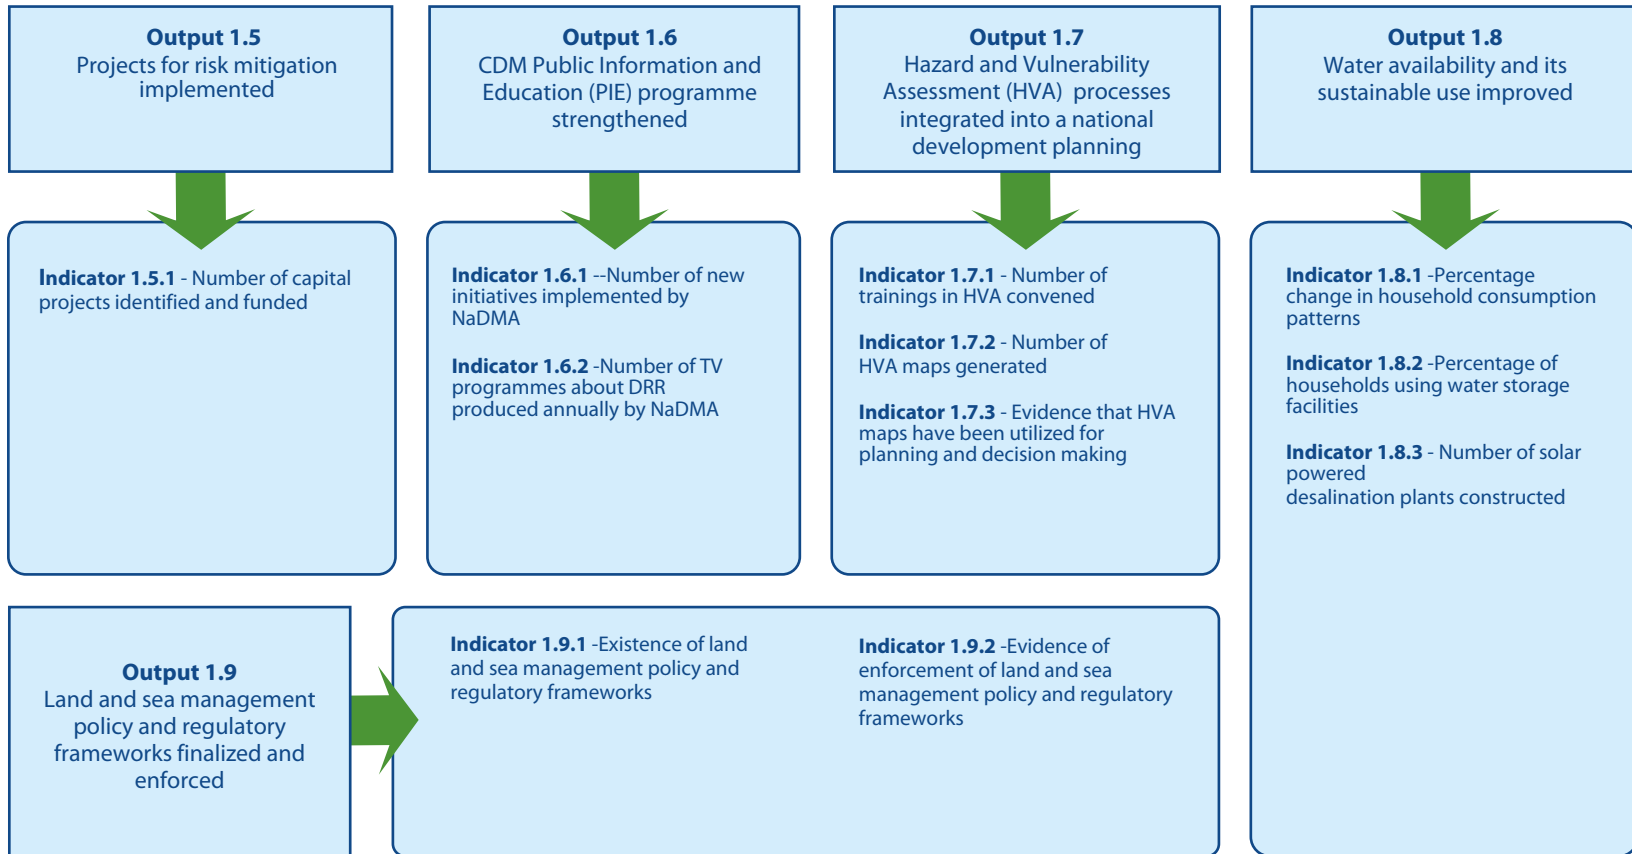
**Output 1.5**
Projects for risk mitigation implemented

**Indicator 1.5.1** - Number of capital projects identified and funded

**Output 1.6**
CDM Public Information and Education (PIE) programme strengthened

**Indicator 1.6.1** --Number of new initiatives implemented by NaDMA

**Indicator 1.6.2** -Number of TV programmes about DRR produced annually by NaDMA

**Output 1.7**
Hazard and Vulnerability Assessment (HVA) processes integrated into a national development planning

**Indicator 1.7.1** - Number of trainings in HVA convened

**Indicator 1.7.2** - Number of HVA maps generated

**Indicator 1.7.3** - Evidence that HVA maps have been utilized for planning and decision making

**Output 1.8**
Water availability and its sustainable use improved

**Indicator 1.8.1** -Percentage change in household consumption patterns

**Indicator 1.8.2** -Percentage of households using water storage facilities

**Indicator 1.8.3** - Number of solar powered
desalination plants constructed

**Output 1.9**
Land and sea management policy and regulatory frameworks finalized and enforced

**Indicator 1.9.1** -Existence of land and sea management policy and regulatory frameworks

**Indicator 1.9.2** -Evidence of enforcement of land and sea management policy and regulatory frameworks